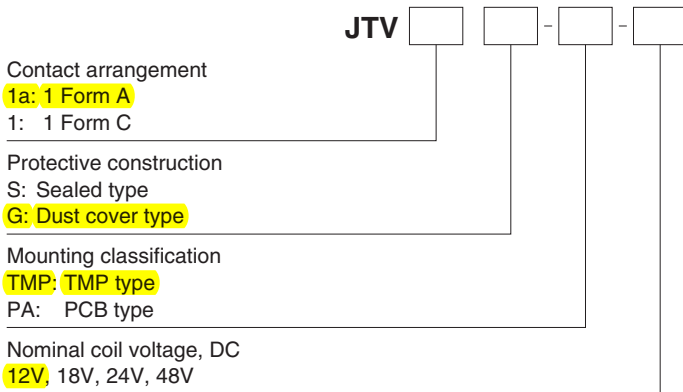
JTV [ ] [ ] - [ ] - [ ]

Contact arrangement
1a: 1 Form A
1: 1 Form C

Protective construction
S: Sealed type
G: Dust cover type

Mounting classification
TMP: TMP type
PA: PCB type

Nominal coil voltage, DC
12V, 18V, 24V, 48V